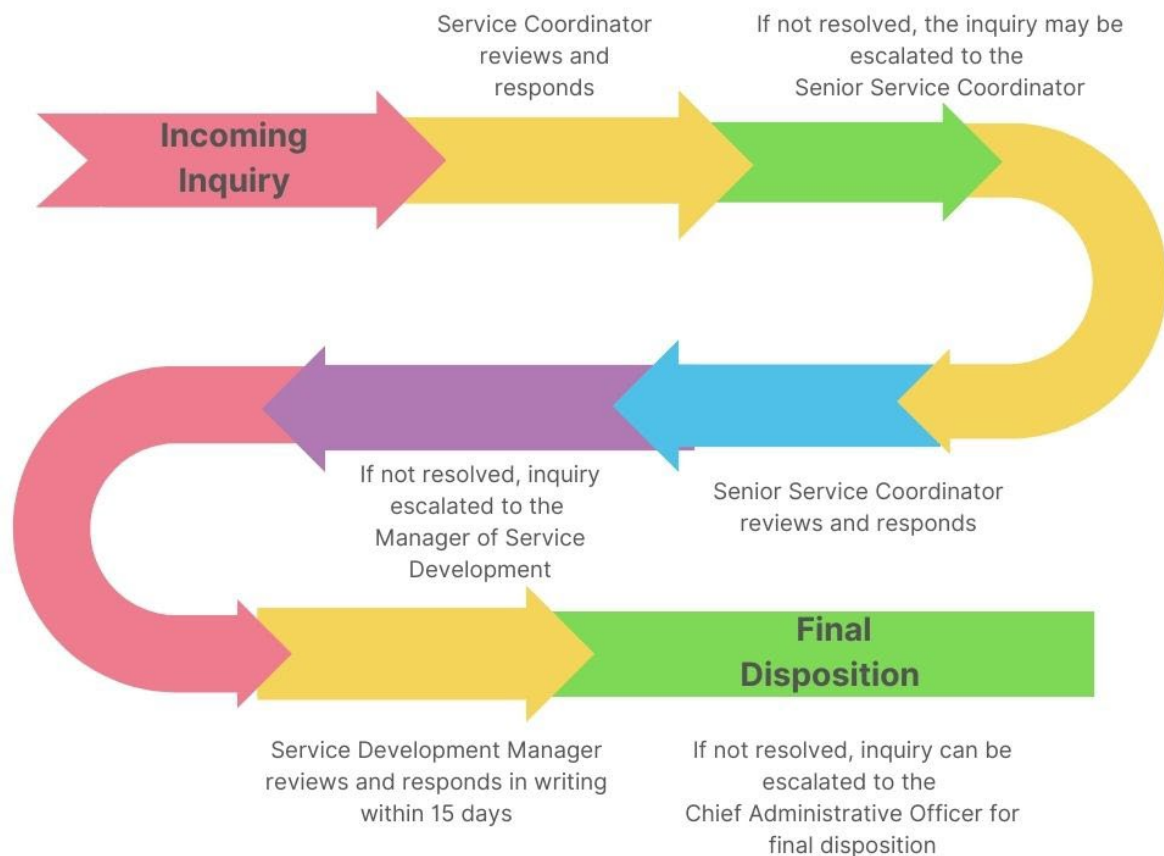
Service Coordinator reviews and responds

If not resolved, the inquiry may be escalated to the Senior Service Coordinator

Incoming Inquiry

If not resolved, inquiry escalated to the Manager of Service Development

Senior Service Coordinator reviews and responds

Final Disposition

Service Development Manager reviews and responds in writing within 15 days

If not resolved, inquiry can be escalated to the Chief Administrative Officer for final disposition